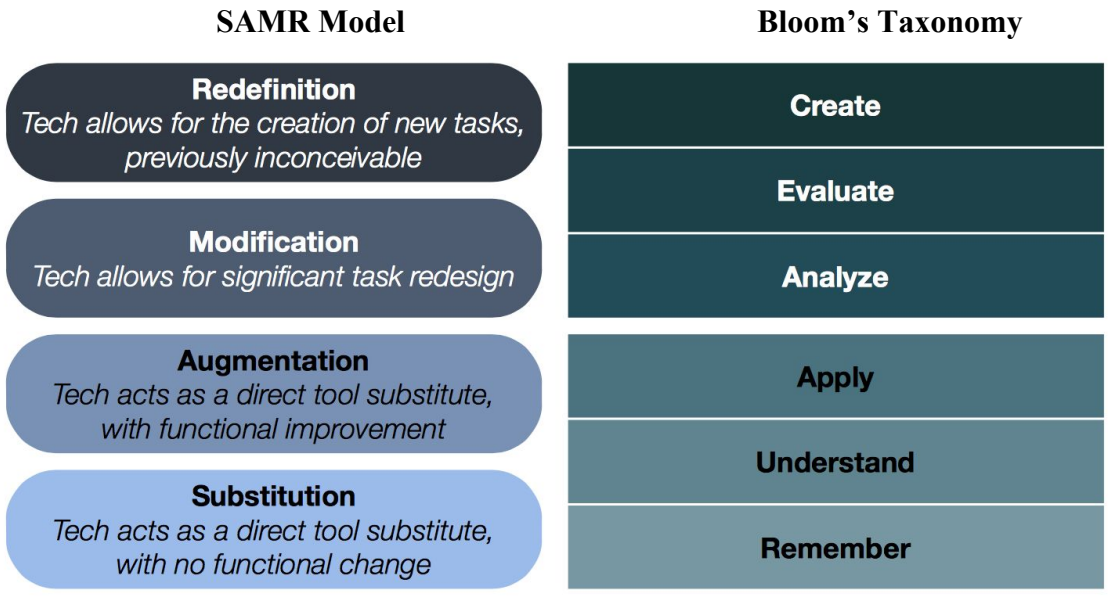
SAMR Model

Redefinition
Tech allows for the creation of new tasks, previously inconceivable

Modification
Tech allows for significant task redesign

Augmentation
Tech acts as a direct tool substitute, with functional improvement

Substitution
Tech acts as a direct tool substitute, with no functional change

Bloom's Taxonomy

Create

Evaluate

Analyze

Apply

Understand

Remember